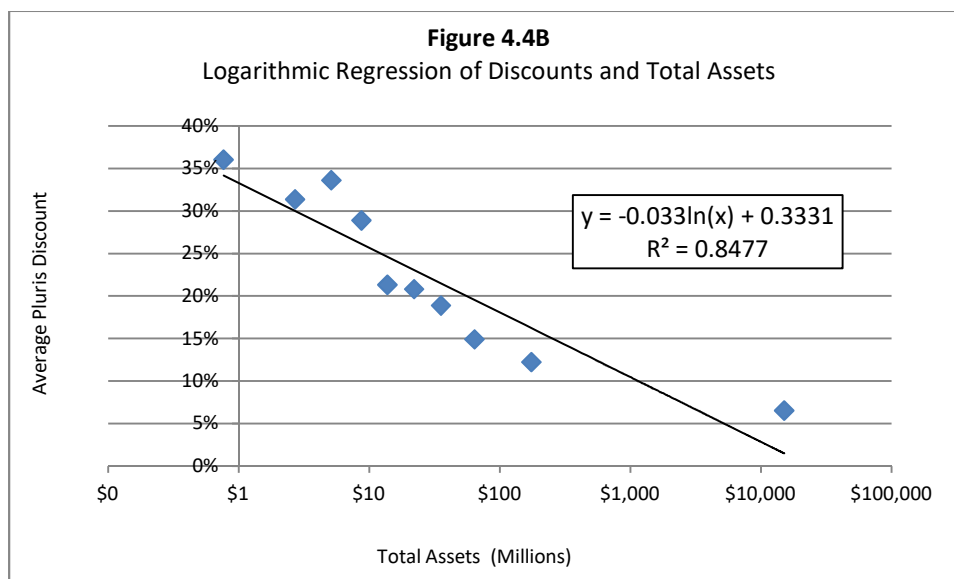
**Figure 4.4B**
Logarithmic Regression of Discounts and Total Assets

Average Pluris Discount

40%
35%
30%
25%
20%
15%
10%
5%
0%

$y = -0.033\ln(x) + 0.3331$
$R^2 = 0.8477$

$0 $1 $10 $100 $1,000 $10,000 $100,000

Total Assets (Millions)